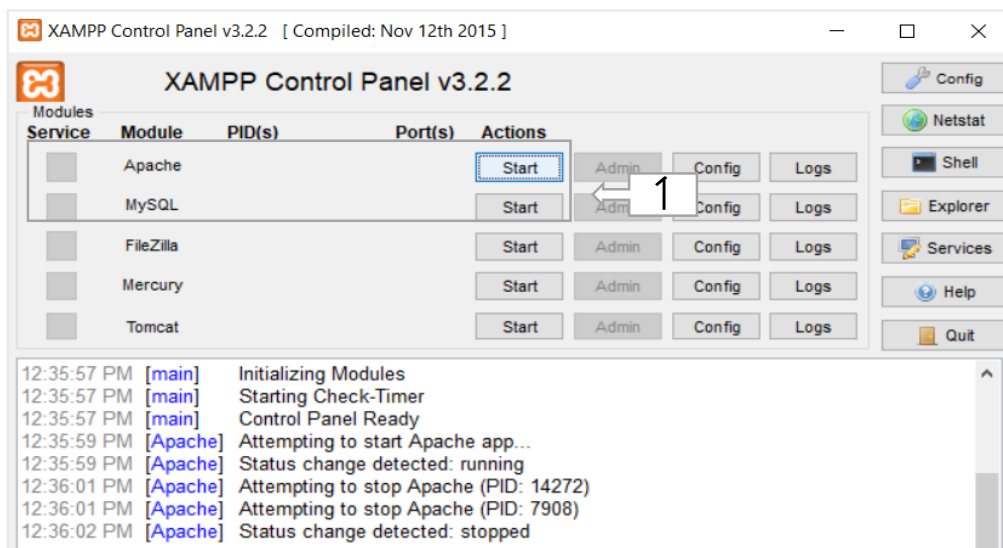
XAMPP Control Panel v3.2.2 [ Compiled: Nov 12th 2015 ]

XAMPP Control Panel v3.2.2

Modules

| Service | Module | PID(s) | Port(s) | Actions | | | |
|---|---|---|---|---|---|---|---|
| | Apache | | | Start | Admin | Config | Logs |
| | MySQL | | | Start | Admin | Config | Logs |
| | FileZilla | | | Start | Admin | Config | Logs |
| | Mercury | | | Start | Admin | Config | Logs |
| | Tomcat | | | Start | Admin | Config | Logs |

1

Config
Netstat
Shell
Explorer
Services
Help
Quit

12:35:57 PM [main] Initializing Modules
12:35:57 PM [main] Starting Check-Timer
12:35:57 PM [main] Control Panel Ready
12:35:59 PM [Apache] Attempting to start Apache app...
12:35:59 PM [Apache] Status change detected: running
12:36:01 PM [Apache] Attempting to stop Apache (PID: 14272)
12:36:01 PM [Apache] Attempting to stop Apache (PID: 7908)
12:36:02 PM [Apache] Status change detected: stopped